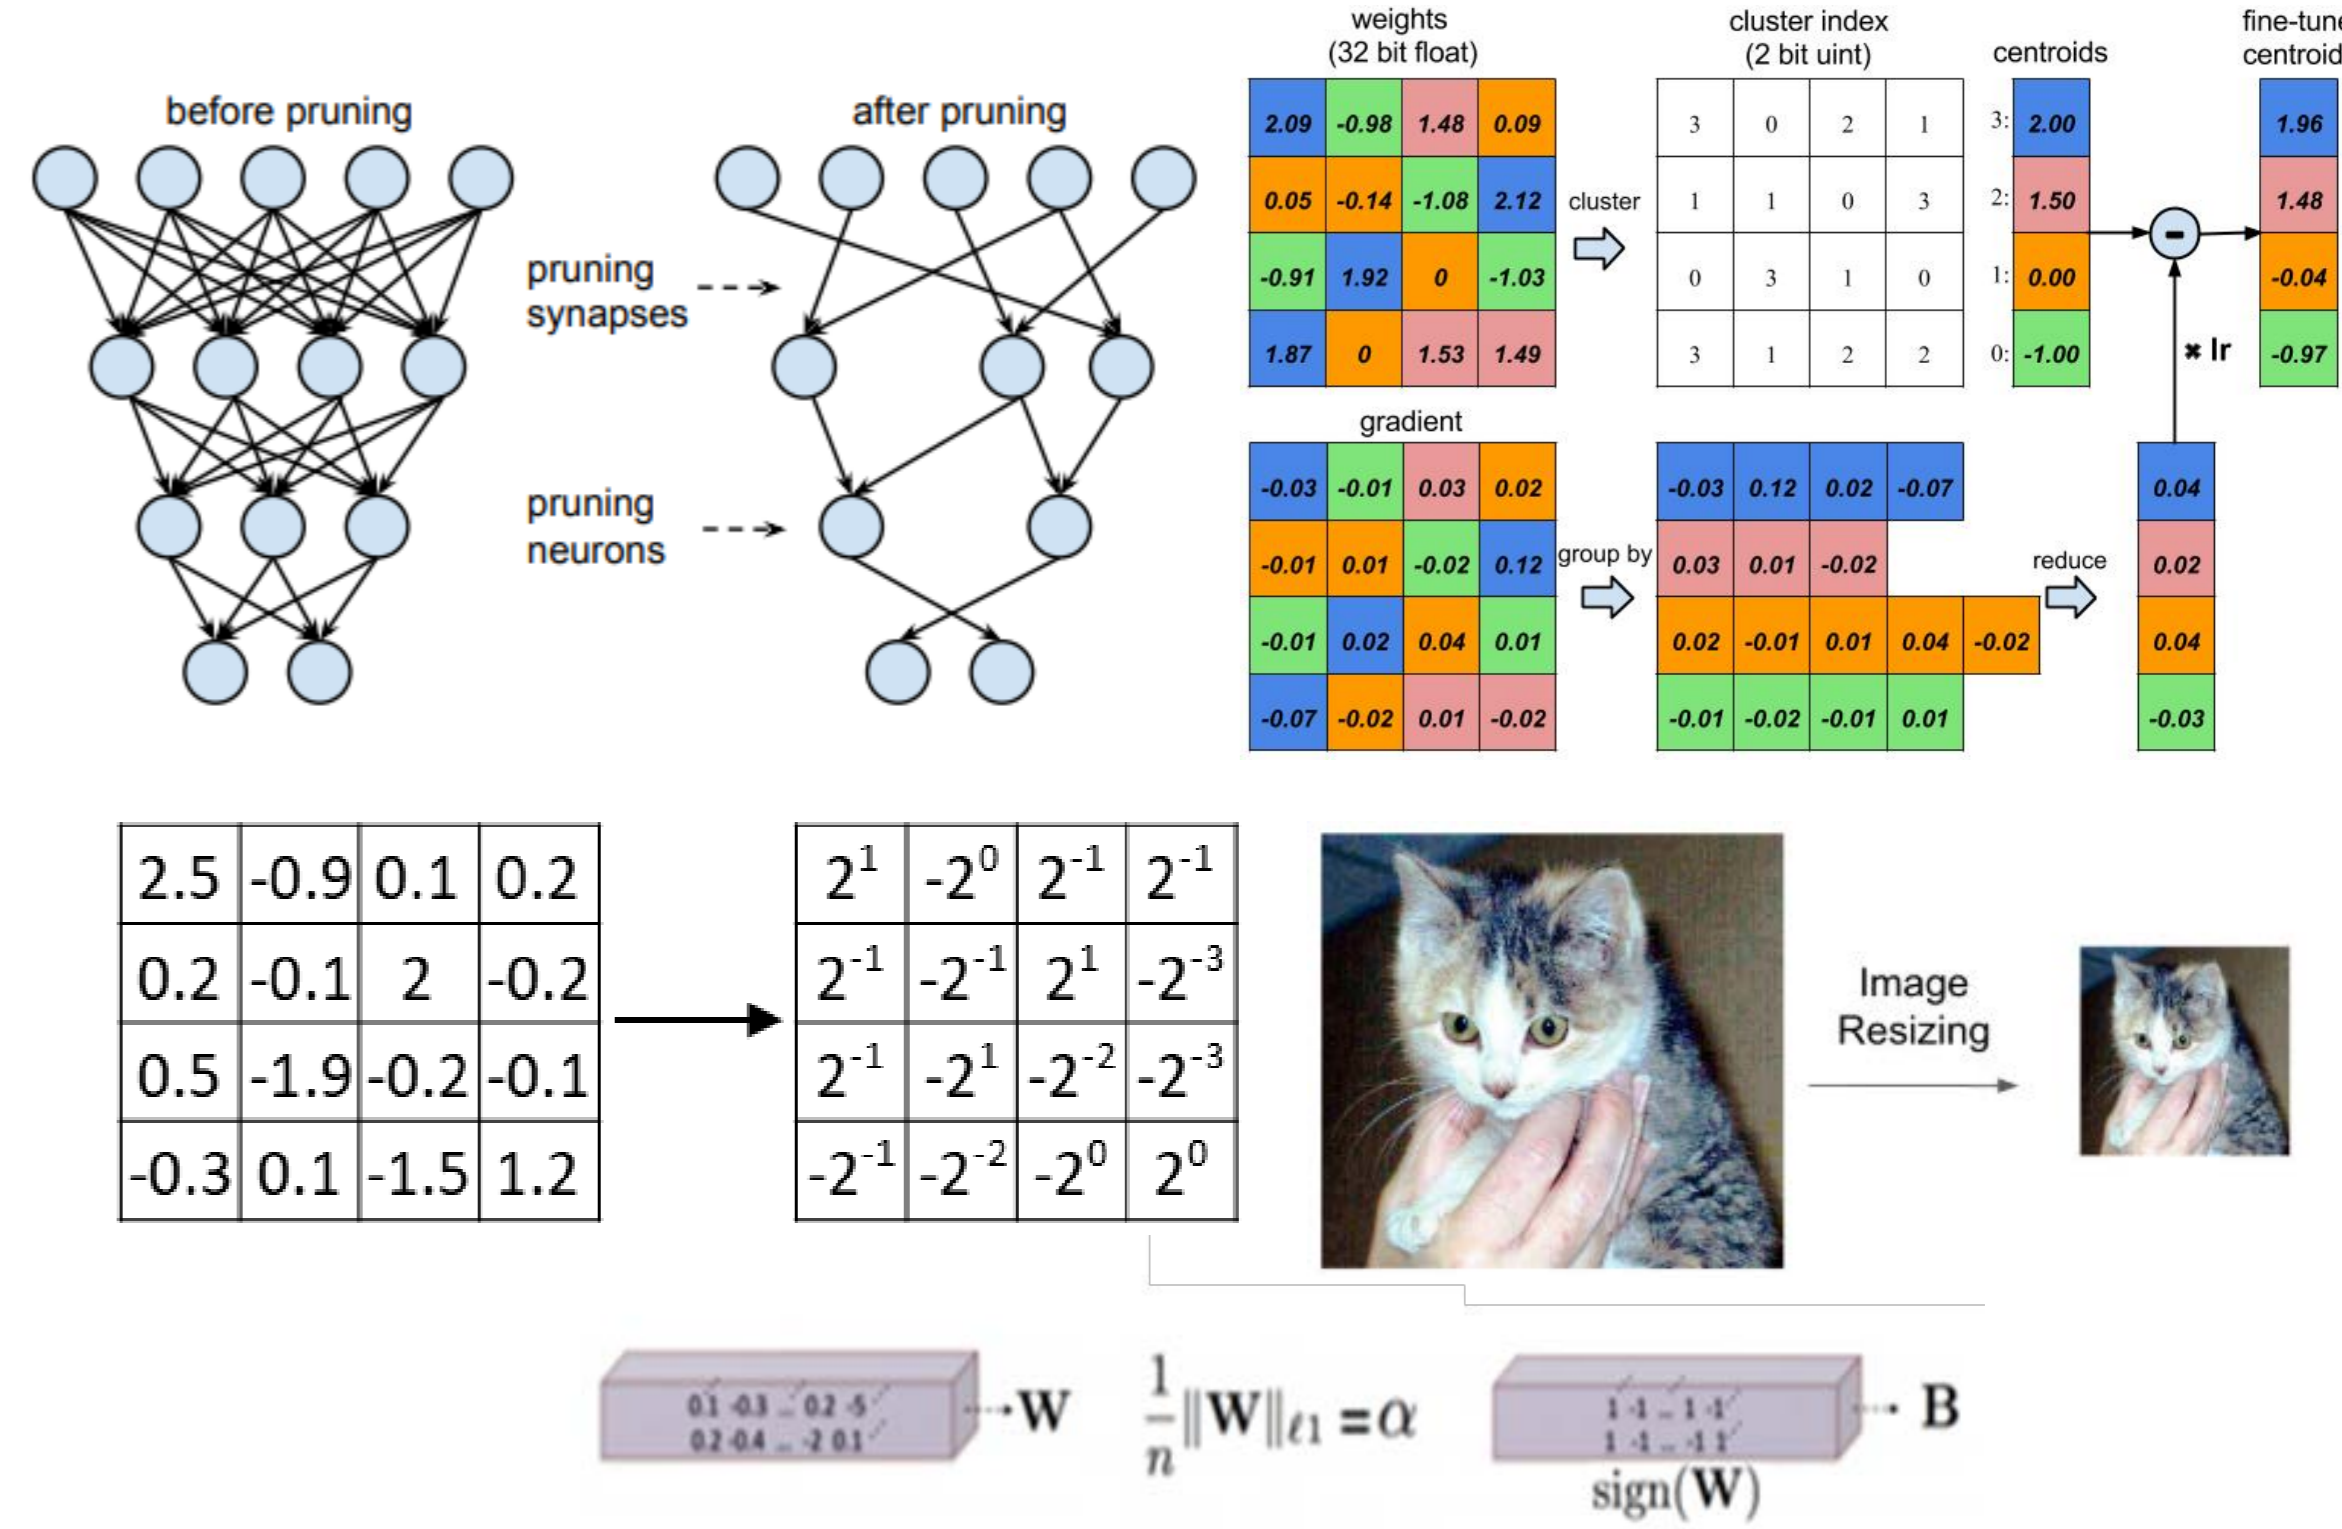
before pruning

after pruning

pruning synapses

pruning neurons

weights
(32 bit float)

| 2.09 | -0.98 | 1.48 | 0.09 |
|---|---|---|---|
| 0.05 | -0.14 | -1.08 | 2.12 |
| -0.91 | 1.92 | 0 | -1.03 |
| 1.87 | 0 | 1.53 | 1.49 |

cluster

cluster index
(2 bit uint)

| 3 | 0 | 2 | 1 |
|---|---|---|---|
| 1 | 1 | 0 | 3 |
| 0 | 3 | 1 | 0 |
| 3 | 1 | 2 | 2 |

centroids

3: 2.00
2: 1.50
1: 0.00
0: -1.00

fine-tune
centroid

1.96
1.48
-0.04
-0.97

✖ lr

gradient

| -0.03 | -0.01 | 0.03 | 0.02 |
|---|---|---|---|
| -0.01 | 0.01 | -0.02 | 0.12 |
| -0.01 | 0.02 | 0.04 | 0.01 |
| -0.07 | -0.02 | 0.01 | -0.02 |

group by

-0.03 0.12 0.02 -0.07
0.03 0.01 -0.02
0.02 -0.01 0.01 0.04 -0.02
-0.01 -0.02 -0.01 0.01

reduce

0.04
0.02
0.04
-0.03

| 2.5 | -0.9 | 0.1 | 0.2 |
|---|---|---|---|
| 0.2 | -0.1 | 2 | -0.2 |
| 0.5 | -1.9 | -0.2 | -0.1 |
| -0.3 | 0.1 | -1.5 | 1.2 |

| $2^1$ | $-2^0$ | $2^{-1}$ | $2^{-1}$ |
|---|---|---|---|
| $2^{-1}$ | $-2^{-1}$ | $2^1$ | $-2^{-3}$ |
| $2^{-1}$ | $-2^1$ | $-2^{-2}$ | $-2^{-3}$ |
| $-2^{-1}$ | $-2^{-2}$ | $-2^0$ | $2^0$ |

Image Resizing

0.1 -0.3 ... 0.2 -5
0.2 -0.4 ... -2 0.1
W

$\frac{1}{n}\|W\|_{\ell 1}=\alpha$

1 -1 ... 1 -1
1 -1 ... -1 1
B

sign(W)